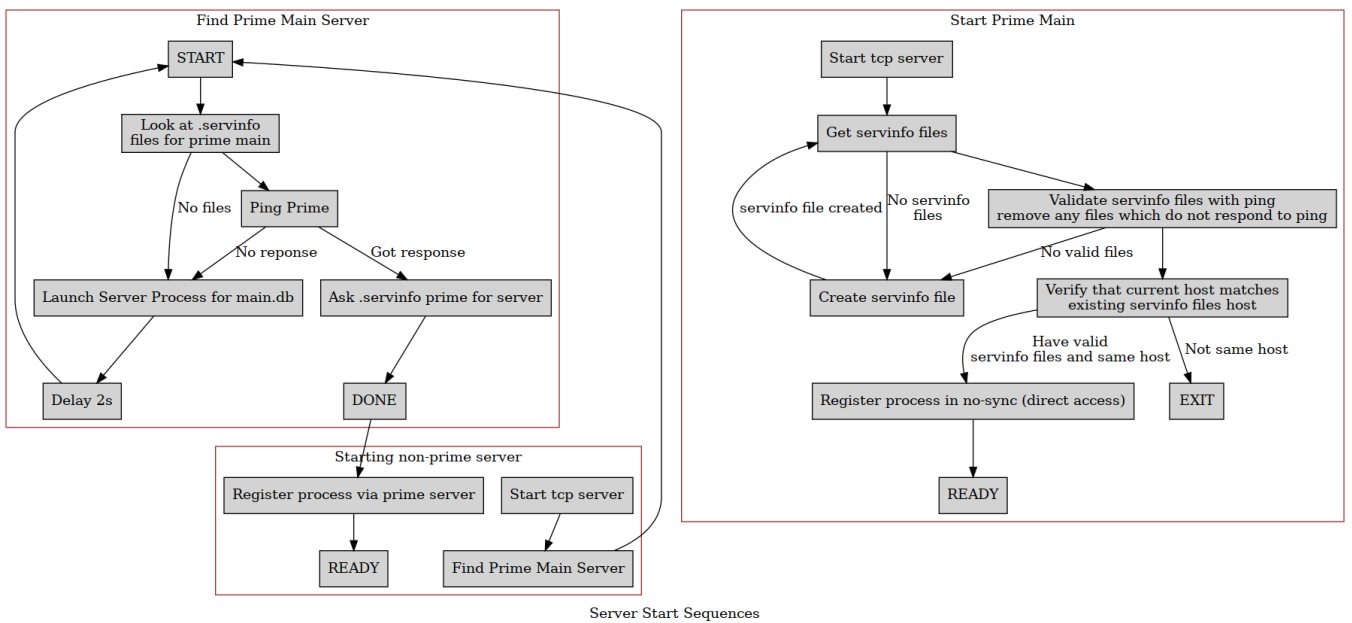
Find Prime Main Server

START

Look at .servinfo files for prime main

No files

Ping Prime

No reponse

Got response

Launch Server Process for main.db

Ask .servinfo prime for server

Delay 2s

DONE

Starting non-prime server

Register process via prime server

Start tcp server

READY

Find Prime Main Server

Start Prime Main

Start tcp server

Get servinfo files

servinfo file created

No servinfo files

Validate servinfo files with ping remove any files which do not respond to ping

No valid files

Create servinfo file

Verify that current host matches existing servinfo files host

Have valid servinfo files and same host

Not same host

Register process in no-sync (direct access)

EXIT

READY

Server Start Sequences